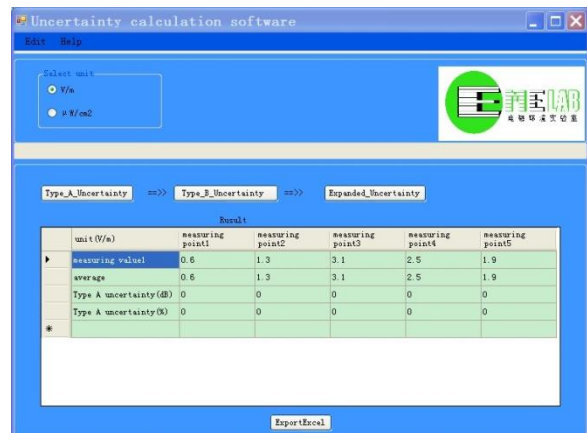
Uncertainty calculation software

Edit Help

Select unit

V/m

μ W/cm2

LAB

电磁环境实验室

Type_A_Uncertainty ==>> Type_B_Uncertainty ==>> Expanded_Uncertainty

Rusult

| | unit(V/m) | measuring point1 | measuring point2 | measuring point3 | measuring point4 | measuring point5 |
|---|---|---|---|---|---|---|
| ▶ | measuring value1 | 0.6 | 1.3 | 3.1 | 2.5 | 1.9 |
| | average | 0.6 | 1.3 | 3.1 | 2.5 | 1.9 |
| | Type A uncertainty(dB) | 0 | 0 | 0 | 0 | 0 |
| | Type A uncertainty(%) | 0 | 0 | 0 | 0 | 0 |
| * | | | | | | |

ExportExcel